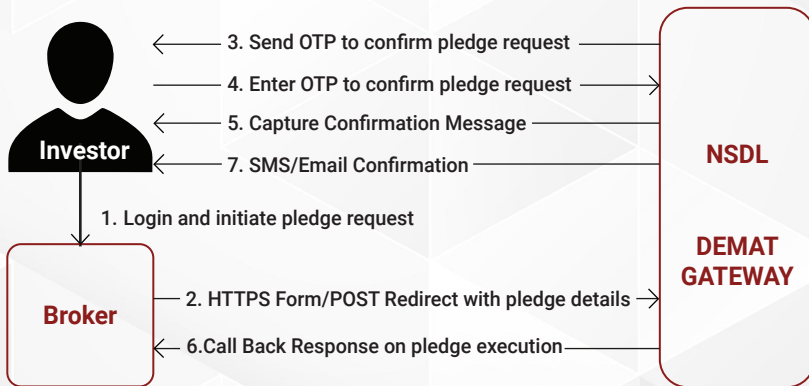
3. Send OTP to confirm pledge request

4. Enter OTP to confirm pledge request

5. Capture Confirmation Message

Investor

7. SMS/Email Confirmation

NSDL

1. Login and initiate pledge request

DEMAT GATEWAY

Broker

2. HTTPS Form/POST Redirect with pledge details

6.Call Back Response on pledge execution